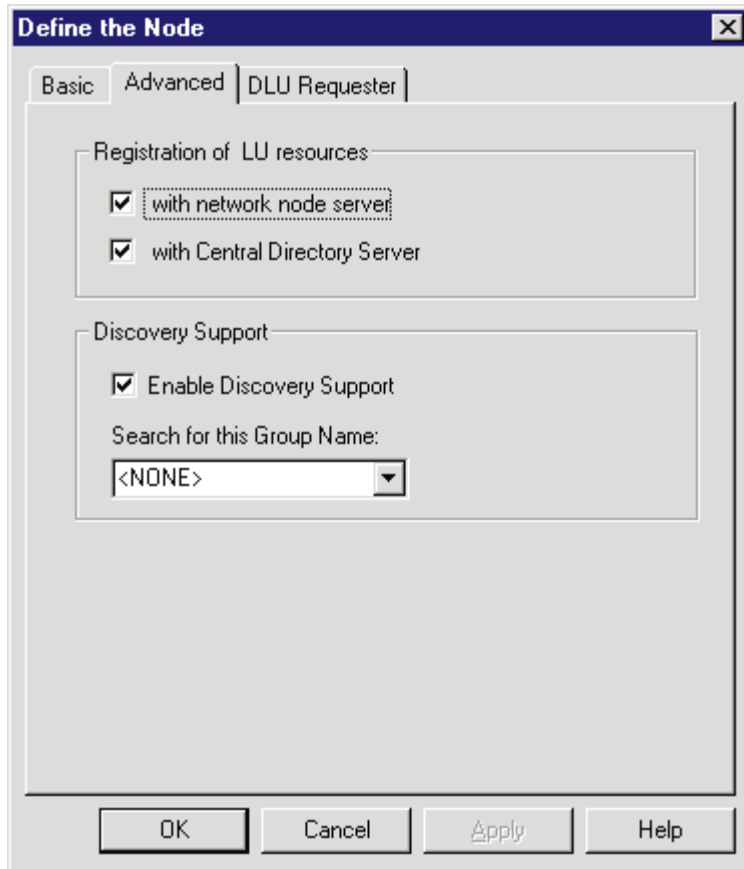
Define the Node

Basic | Advanced | DLU Requester

Registration of LU resources

☑ with network node server

☑ with Central Directory Server

Discovery Support

☑ Enable Discovery Support

Search for this Group Name:

<NONE>

OK | Cancel | Apply | Help